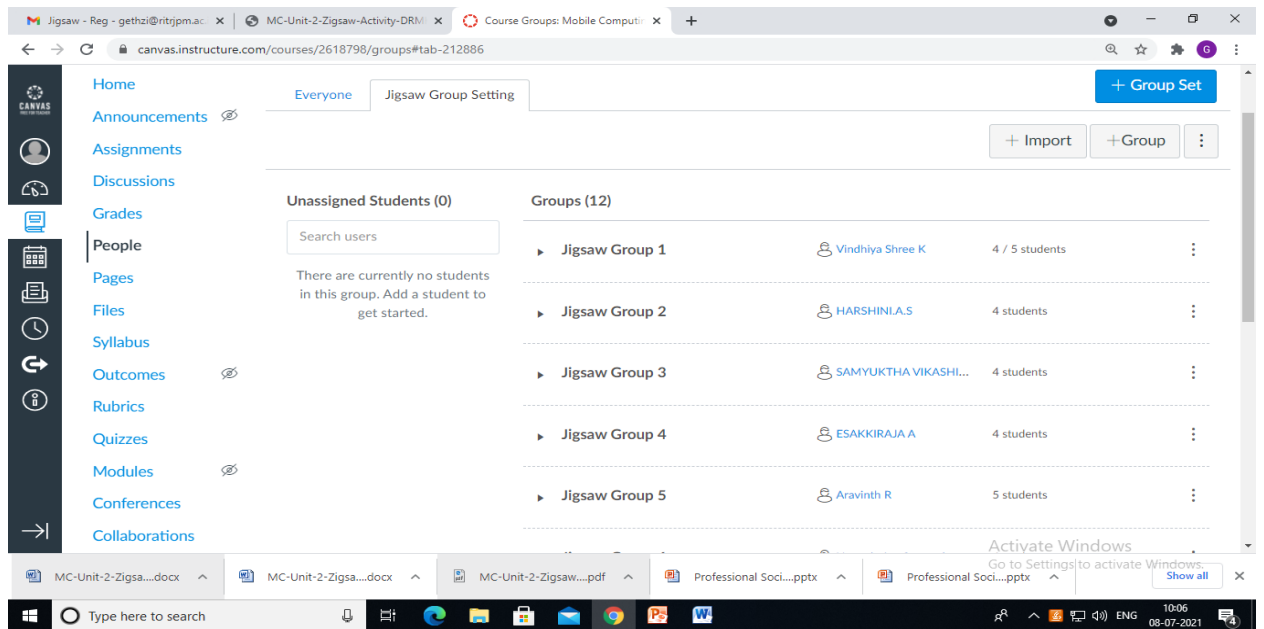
Jigsaw - Reg - gethzi@ritrjpm.ac ×
MC-Unit-2-Zigsaw-Activity-DRM ×
Course Groups: Mobile Computi ×
+

canvas.instructure.com/courses/2618798/groups#tab-212886

CANVAS

Home
Announcements
Assignments
Discussions
Grades
People
Pages
Files
Syllabus
Outcomes
Rubrics
Quizzes
Modules
Conferences
Collaborations

Everyone
Jigsaw Group Setting

+ Group Set

+ Import
+Group

Unassigned Students (0)

Search users

There are currently no students in this group. Add a student to get started.

Groups (12)

| | | |
|---|---|---|
| Jigsaw Group 1 | Vindhiya Shree K | 4 / 5 students |
| Jigsaw Group 2 | HARSHINI.A.S | 4 students |
| Jigsaw Group 3 | SAMYUKTHA VIKASHI... | 4 students |
| Jigsaw Group 4 | ESAKKIRAJA A | 4 students |
| Jigsaw Group 5 | Aravinth R | 5 students |

Activate Windows
Go to Settings to activate Windows.

MC-Unit-2-Zigsa....docx
MC-Unit-2-Zigsa....docx
MC-Unit-2-Zigsaw....pdf
Professional Soci....pptx
Professional Soci....pptx
Show all

Type here to search

ENG
10:06
08-07-2021
4